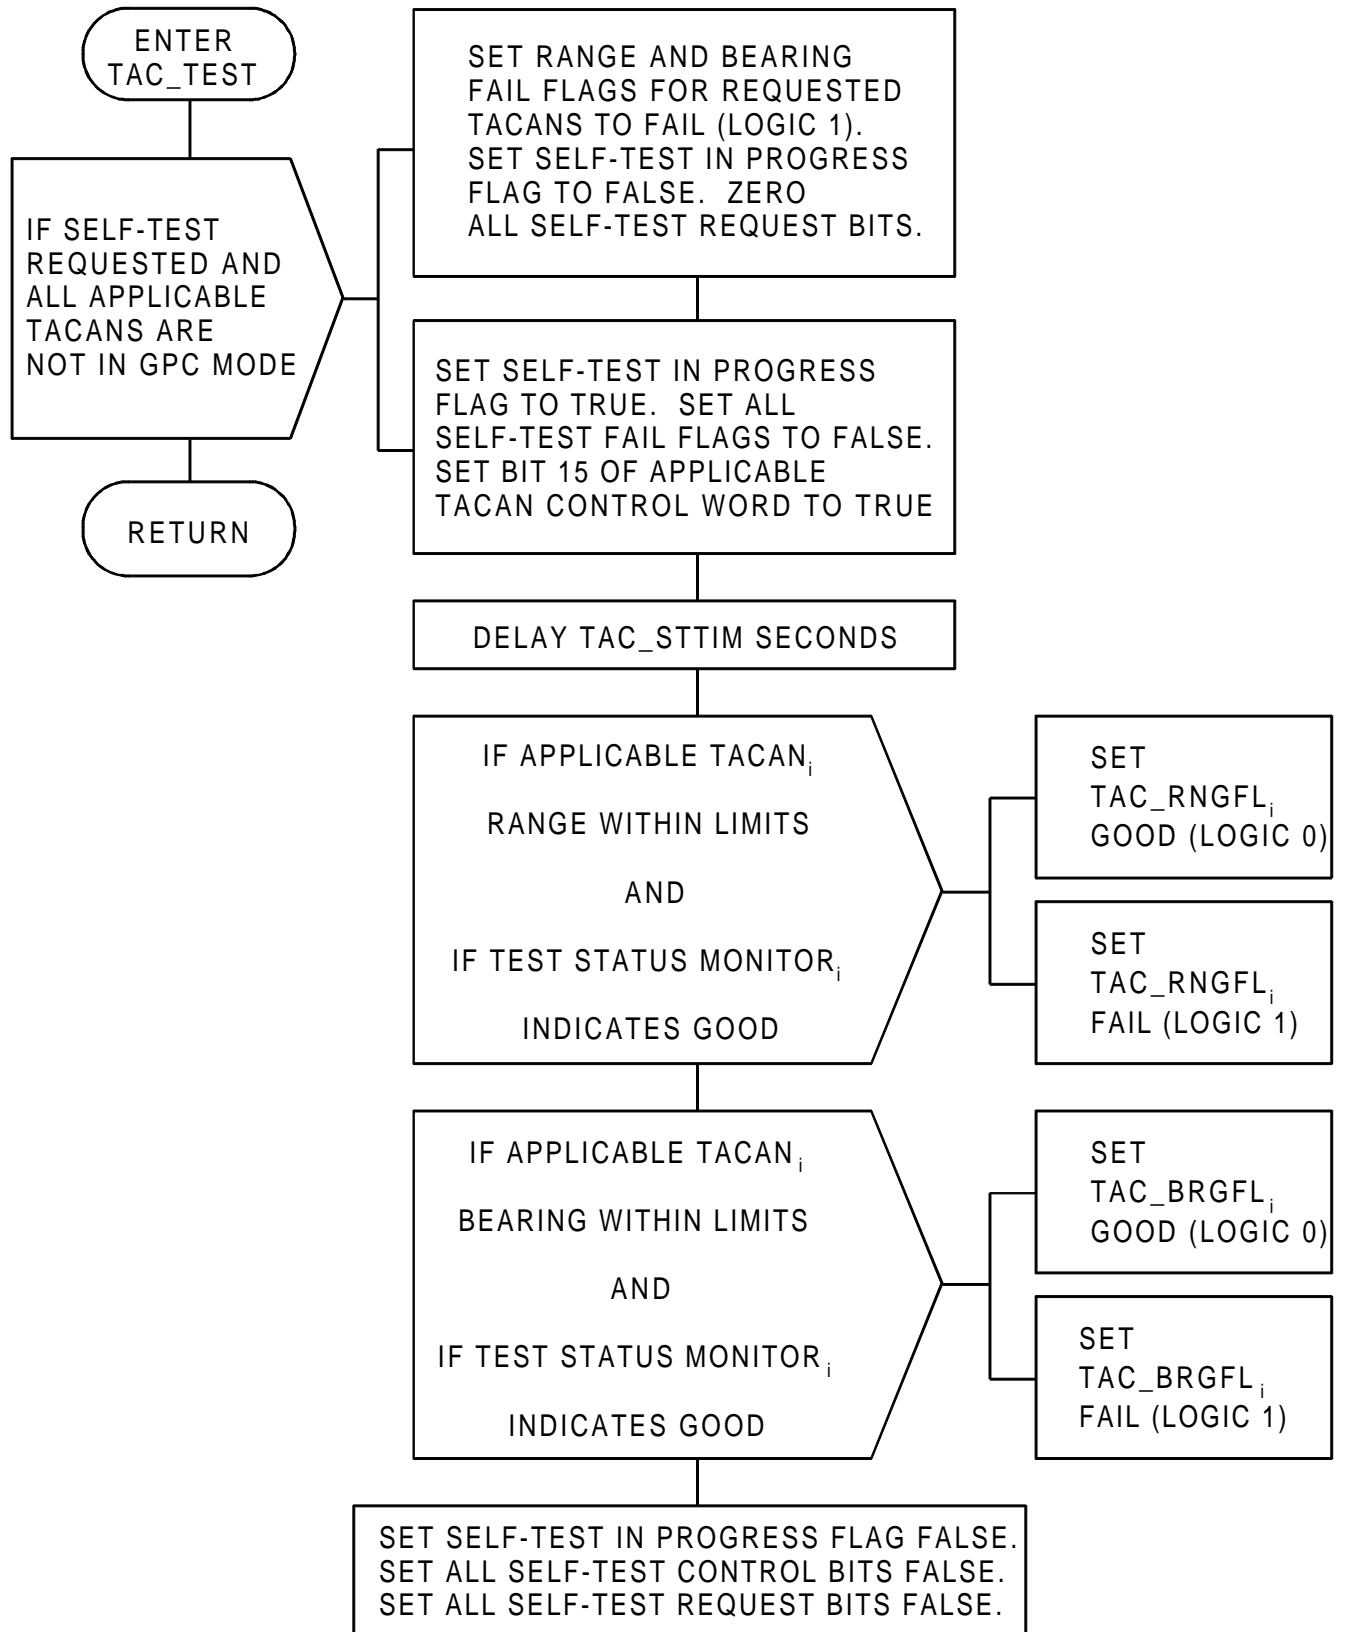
ENTER TAC_TEST

IF SELF-TEST REQUESTED AND ALL APPLICABLE TACANS ARE NOT IN GPC MODE

RETURN

SET RANGE AND BEARING FAIL FLAGS FOR REQUESTED TACANS TO FAIL (LOGIC 1). SET SELF-TEST IN PROGRESS FLAG TO FALSE. ZERO ALL SELF-TEST REQUEST BITS.

SET SELF-TEST IN PROGRESS FLAG TO TRUE. SET ALL SELF-TEST FAIL FLAGS TO FALSE. SET BIT 15 OF APPLICABLE TACAN CONTROL WORD TO TRUE

DELAY TAC_STTIM SECONDS

IF APPLICABLE TACAN$_i$

RANGE WITHIN LIMITS

AND

IF TEST STATUS MONITOR$_i$

INDICATES GOOD

SET TAC_RNGFL$_i$ GOOD (LOGIC 0)

SET TAC_RNGFL$_i$ FAIL (LOGIC 1)

IF APPLICABLE TACAN$_i$

BEARING WITHIN LIMITS

AND

IF TEST STATUS MONITOR$_i$

INDICATES GOOD

SET TAC_BRGFL$_i$ GOOD (LOGIC 0)

SET TAC_BRGFL$_i$ FAIL (LOGIC 1)

SET SELF-TEST IN PROGRESS FLAG FALSE. SET ALL SELF-TEST CONTROL BITS FALSE. SET ALL SELF-TEST REQUEST BITS FALSE.